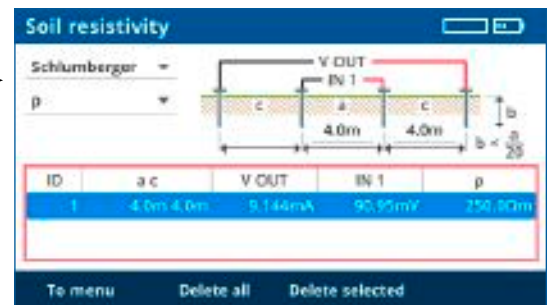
Soil resistivity

Schlumberger

ρ

V OUT

IN 1

c

a

c

b

4.0m

4.0m

$b < \frac{a}{20}$

| ID | a c | V OUT | IN 1 | ρ |
|---|---|---|---|---|
| 1 | 4.0m 4.0m | 9.144mA | 90.95mV | 250.0Ωm |

To menu

Delete all

Delete selected